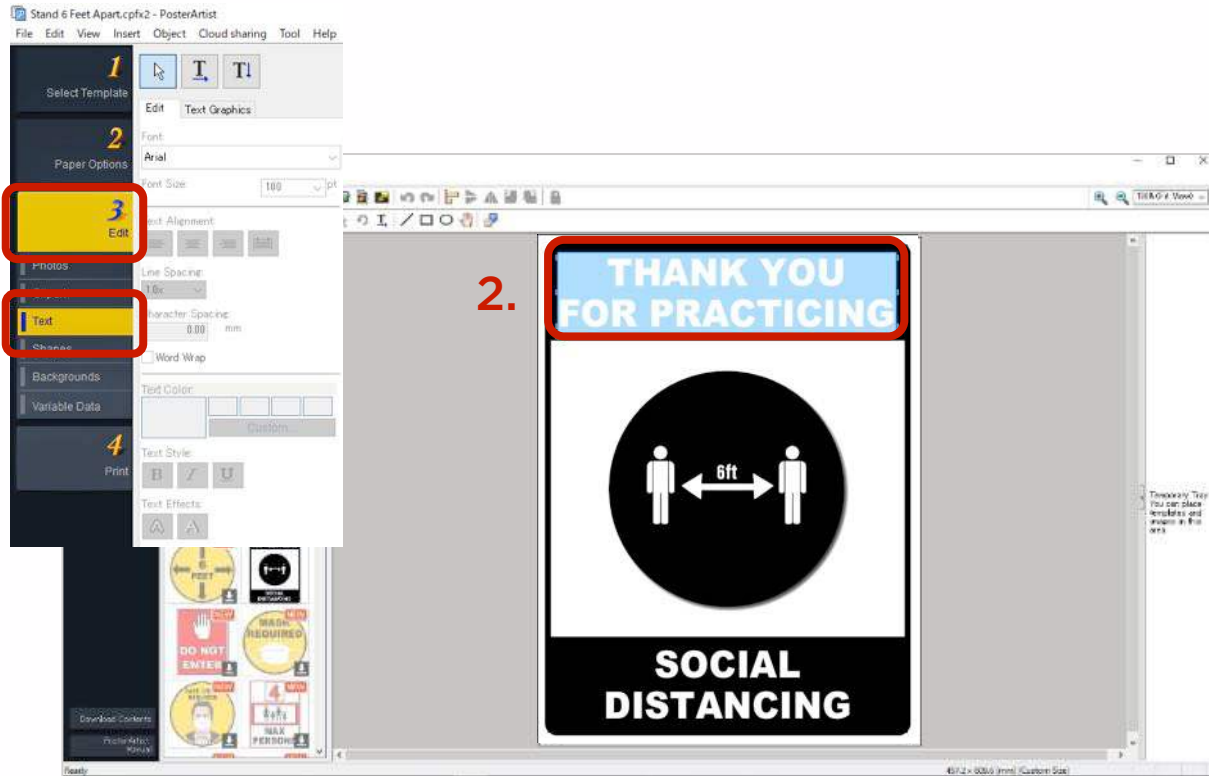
Stand 6 Feet Apart.cpfx2 - PosterArtist
File Edit View Insert Object Cloud sharing Tool Help

1 Select Template
2 Paper Options
3 Edit
Photos
Text
Shapes
Backgrounds
Variable Data
4 Print

Edit Text Graphics
Font
Arial
Font Size 100 pt
Text Alignment
Line Spacing
1.0x
Character Spacing
0.00 mm
Word Wrap
Text Color
Custom...
Text Style
B I U
Text Effects

2.

THANK YOU FOR PRACTICING

6ft

SOCIAL DISTANCING

6 FEET
DO NOT ENTER
MASK REQUIRED
4 MAX PERSONS

Download Contents
PosterArtist Manual

Temporary Tray You can place templates and images in this area

Ready
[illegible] (Custom Size)